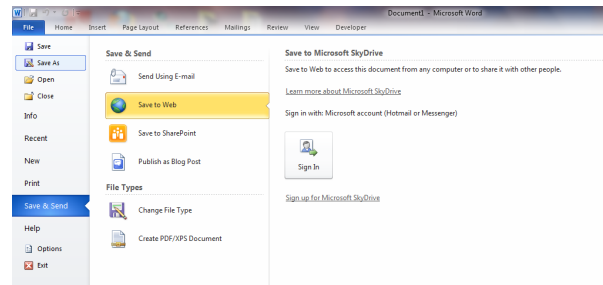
Document1 - Microsoft Word

File Home Insert Page Layout References Mailings Review View Developer

Save
Save As
Open
Close
Info
Recent
New
Print
Save & Send
Help
Options
Exit

Save & Send

Send Using E-mail

Save to Web

Save to SharePoint

Publish as Blog Post

File Types

Change File Type

Create PDF/XPS Document

Save to Microsoft SkyDrive

Save to Web to access this document from any computer or to share it with other people.

Learn more about Microsoft SkyDrive

Sign in with: Microsoft account (Hotmail or Messenger)

Sign In

Sign up for Microsoft SkyDrive